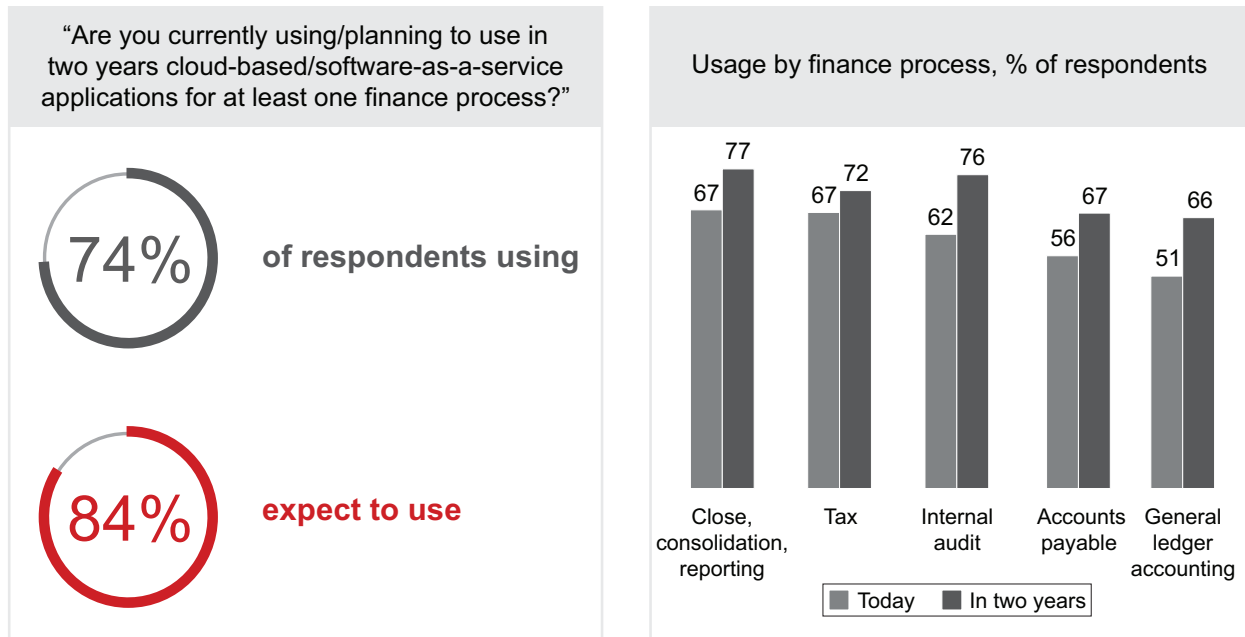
“Are you currently using/planning to use in two years cloud-based/software-as-a-service applications for at least one finance process?”

74% of respondents using

84% expect to use

Usage by finance process, % of respondents

| | Today | In two years |
|---|---|---|
| Close, consolidation, reporting | 67 | 77 |
| Tax | 67 | 72 |
| Internal audit | 62 | 76 |
| Accounts payable | 56 | 67 |
| General ledger accounting | 51 | 66 |

Today In two years